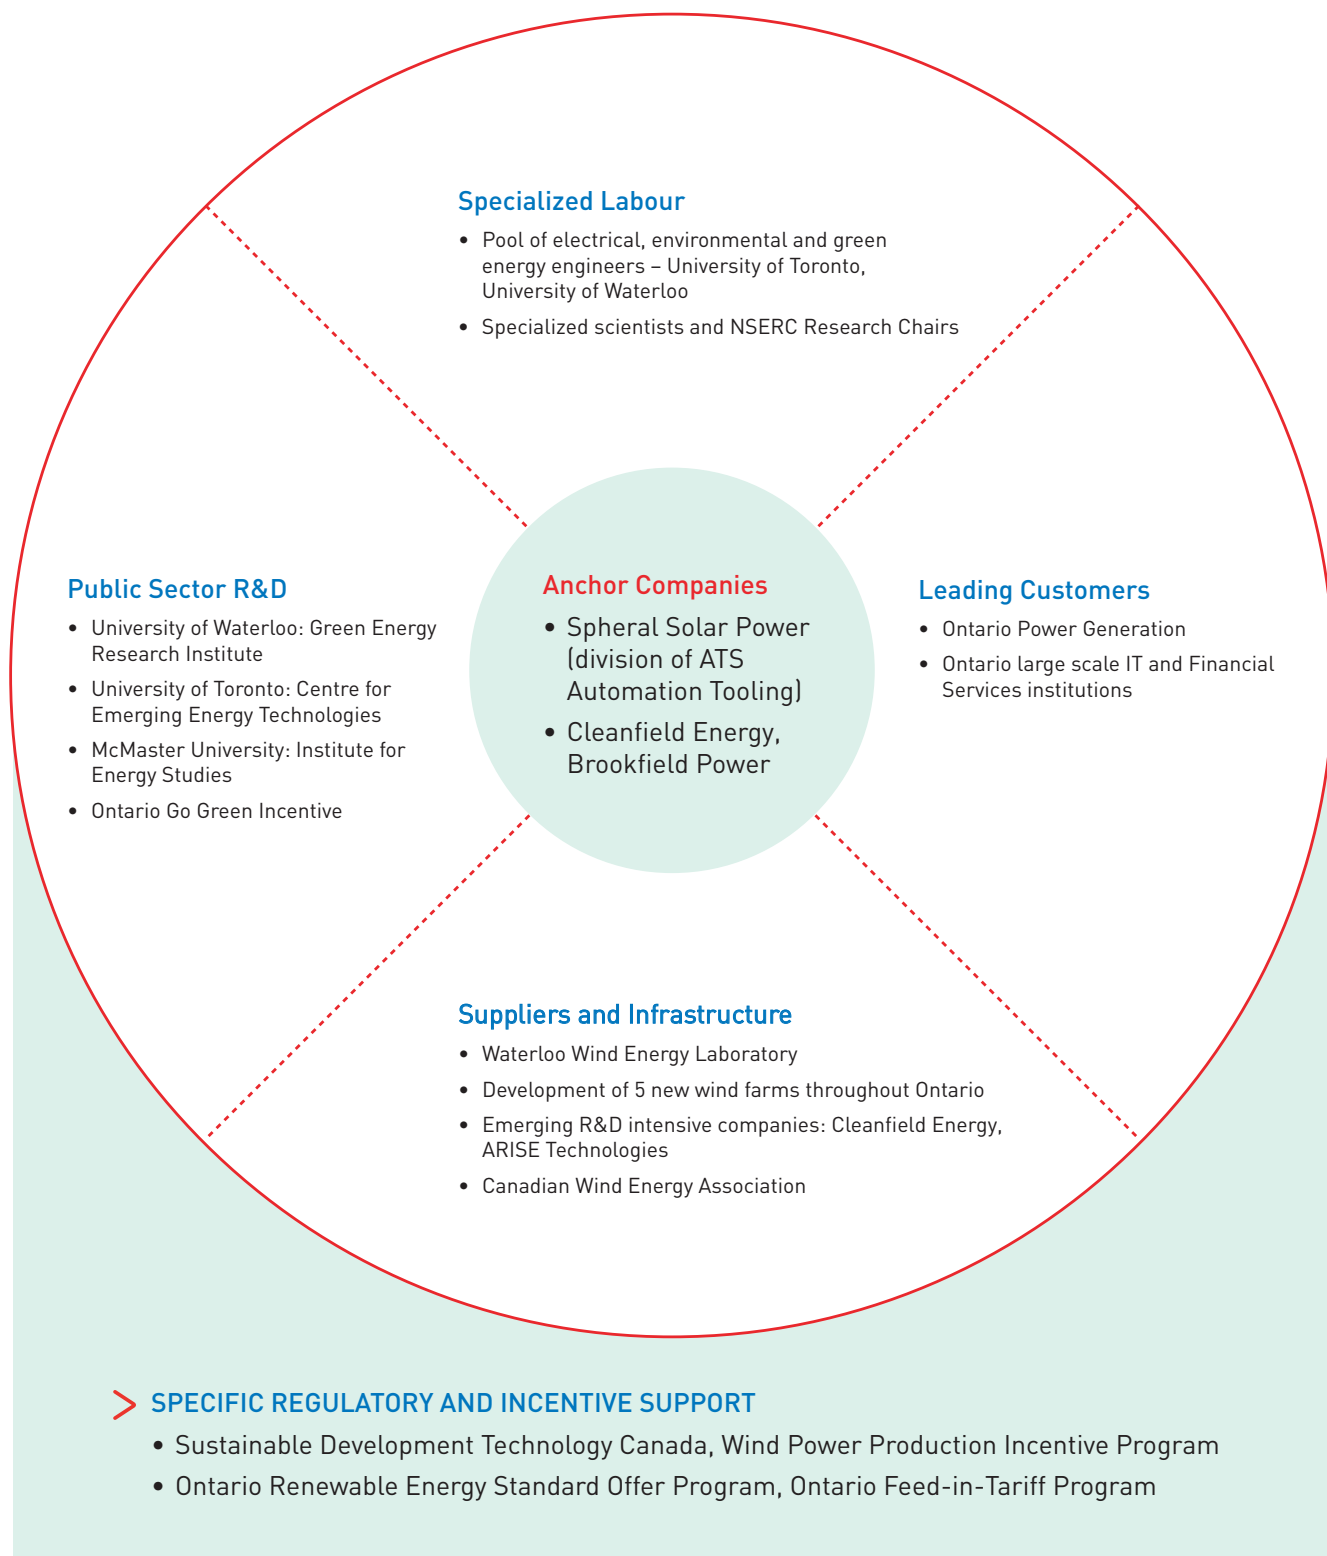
Specialized Labour

• Pool of electrical, environmental and green energy engineers – University of Toronto, University of Waterloo
• Specialized scientists and NSERC Research Chairs

Public Sector R&D

• University of Waterloo: Green Energy Research Institute
• University of Toronto: Centre for Emerging Energy Technologies
• McMaster University: Institute for Energy Studies
• Ontario Go Green Incentive

Anchor Companies

• Spheral Solar Power (division of ATS Automation Tooling)
• Cleanfield Energy, Brookfield Power

Leading Customers

• Ontario Power Generation
• Ontario large scale IT and Financial Services institutions

Suppliers and Infrastructure

• Waterloo Wind Energy Laboratory
• Development of 5 new wind farms throughout Ontario
• Emerging R&D intensive companies: Cleanfield Energy, ARISE Technologies
• Canadian Wind Energy Association

SPECIFIC REGULATORY AND INCENTIVE SUPPORT

• Sustainable Development Technology Canada, Wind Power Production Incentive Program
• Ontario Renewable Energy Standard Offer Program, Ontario Feed-in-Tariff Program